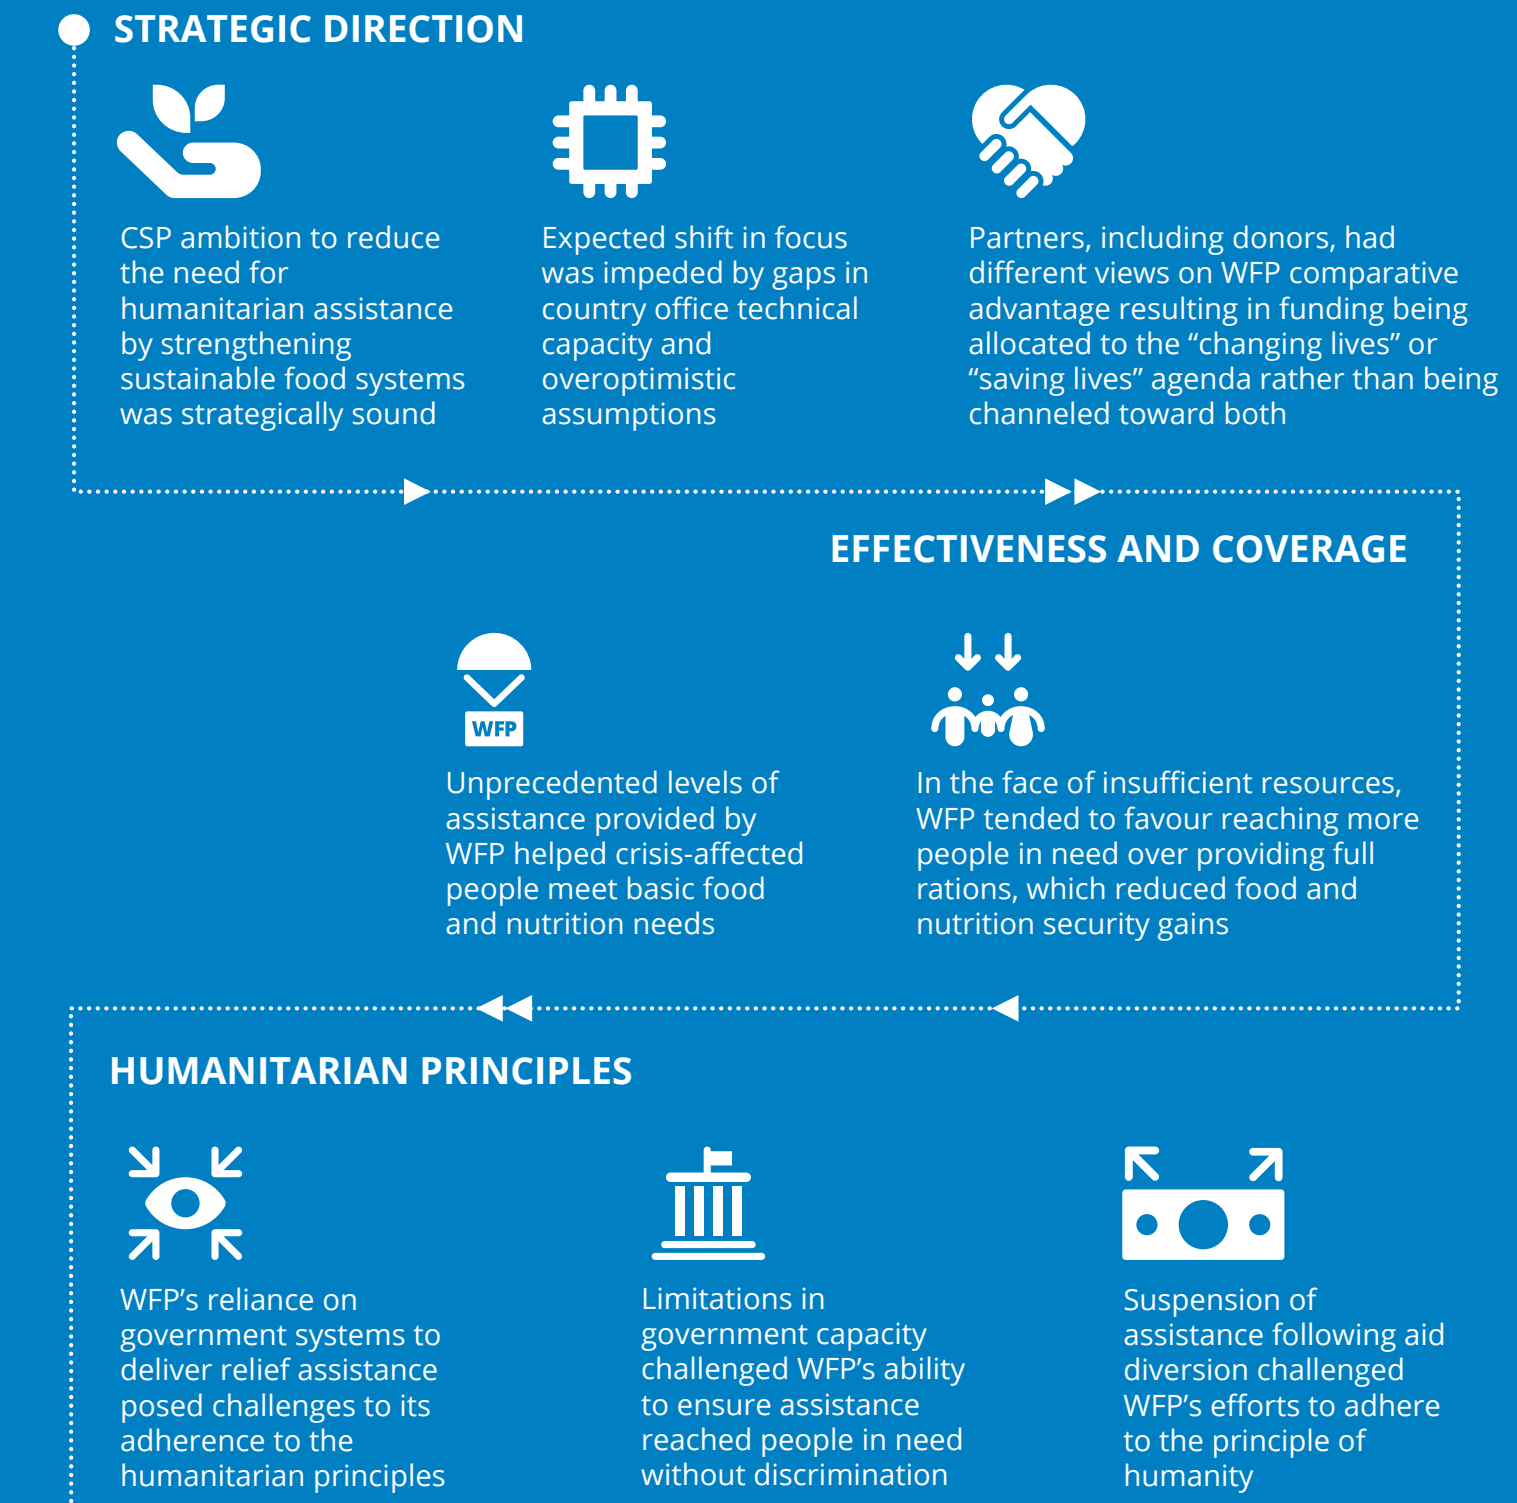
STRATEGIC DIRECTION

CSP ambition to reduce the need for humanitarian assistance by strengthening sustainable food systems was strategically sound

Expected shift in focus was impeded by gaps in country office technical capacity and overoptimistic assumptions

Partners, including donors, had different views on WFP comparative advantage resulting in funding being allocated to the “changing lives” or “saving lives” agenda rather than being channeled toward both

EFFECTIVENESS AND COVERAGE

WFP

Unprecedented levels of assistance provided by WFP helped crisis-affected people meet basic food and nutrition needs

In the face of insufficient resources, WFP tended to favour reaching more people in need over providing full rations, which reduced food and nutrition security gains

HUMANITARIAN PRINCIPLES

WFP’s reliance on government systems to deliver relief assistance posed challenges to its adherence to the humanitarian principles

Limitations in government capacity challenged WFP’s ability to ensure assistance reached people in need without discrimination

Suspension of assistance following aid diversion challenged WFP’s efforts to adhere to the principle of humanity